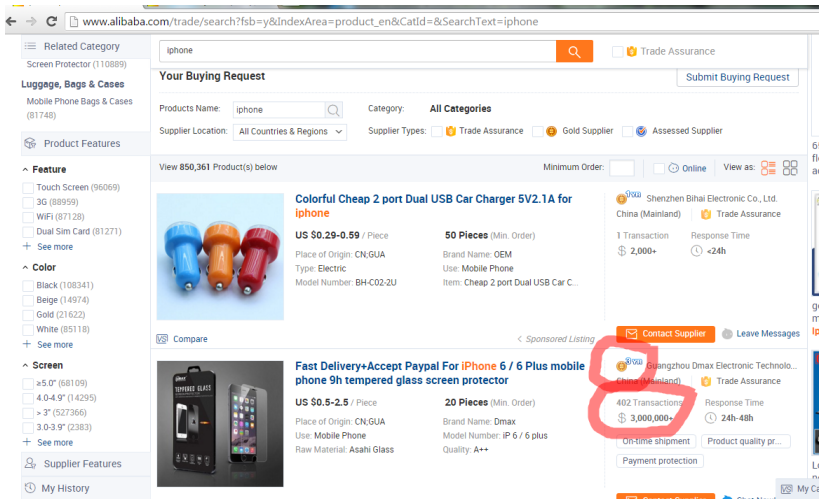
www.alibaba.com/trade/search?fsb=y&IndexArea=product_en&CatId=&SearchText=iphone

Related Category
Screen Protector (110889)
Luggage, Bags & Cases
Mobile Phone Bags & Cases (81748)

Product Features

Feature
Touch Screen (96069)
3G (88959)
WiFi (87128)
Dual Sim Card (81271)
See more

Color
Black (108341)
Beige (14974)
Gold (21622)
White (85118)
See more

Screen
≥5.0" (68109)
4.0-4.9" (14295)
> 3" (527366)
3.0-3.9" (2383)
See more

Supplier Features
My History

iphone
Trade Assurance

Your Buying Request
Submit Buying Request

Products Name: iphone
Category: All Categories
Supplier Location: All Countries & Regions
Supplier Types: Trade Assurance Gold Supplier Assessed Supplier

View 850,361 Product(s) below
Minimum Order:
Online
View as:

Colorful Cheap 2 port Dual USB Car Charger 5V2.1A for iphone
US $0.29-0.59 / Piece
50 Pieces (Min. Order)
Place of Origin: CN;GUA
Type: Electric
Model Number: BH-C02-2U
Brand Name: OEM
Use: Mobile Phone
Item: Cheap 2 port Dual USB Car C...

Shenzhen Bihai Electronic Co., Ltd.
China (Mainland)
Trade Assurance
1 Transaction
2,000+
Response Time
<24h

Compare
Sponsored Listing
Contact Supplier
Leave Messages

Fast Delivery+Accept Paypal For iPhone 6 / 6 Plus mobile phone 9h tempered glass screen protector
US $0.5-2.5 / Piece
20 Pieces (Min. Order)
Place of Origin: CN;GUA
Use: Mobile Phone
Raw Material: Asahi Glass
Brand Name: Dmax
Model Number: iP 6 / 6 plus
Quality: A++

Guangzhou Dmax Electronic Technolo...
China (Mainland)
Trade Assurance
402 Transactions
3,000,000+
Response Time
24h-48h
On-time shipment
Product quality pr...
Payment protection

8